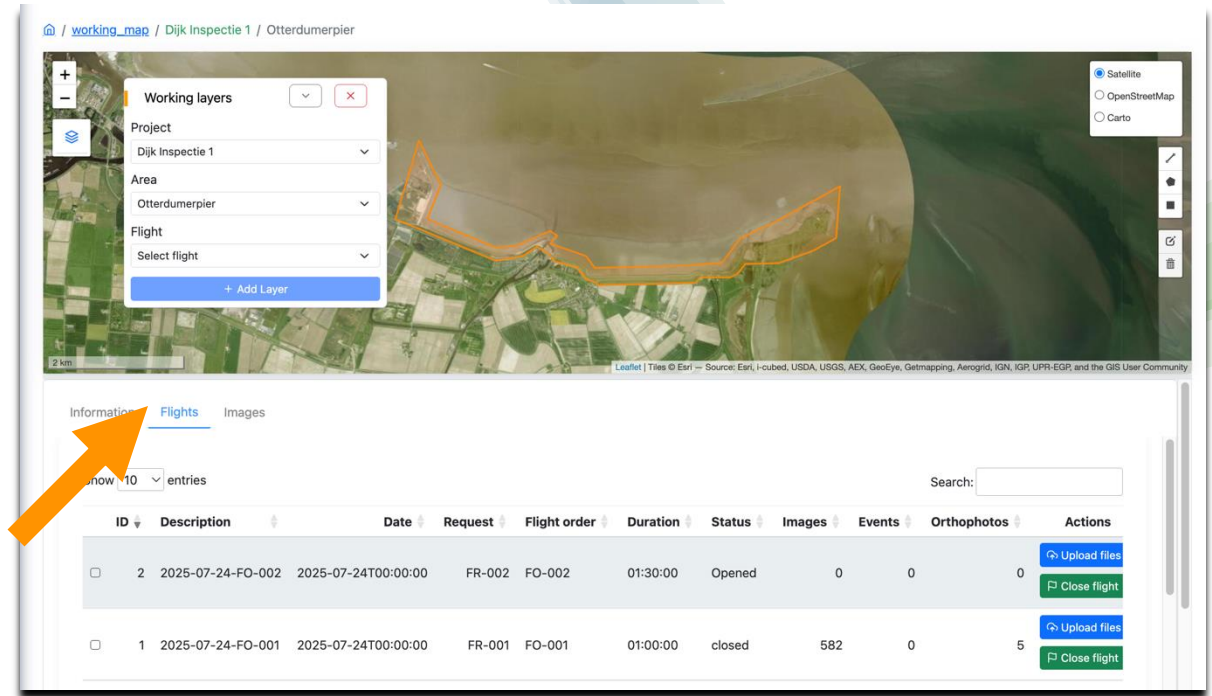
/ working_map / Dijk Inspectie 1 / Otterdumerpier

+
−

Working layers

Project
Dijk Inspectie 1

Area
Otterdumerpier

Flight
Select flight

+ Add Layer

Satellite
OpenStreetMap
Carto

2 km

Leaflet | Tiles © Esri — Source: Esri, i-cubed, USDA, USGS, AEX, GeoEye, Getmapping, Aerogrid, IGN, IGP, UPR-EGP, and the GIS User Community

Information Flights Images

Show 10 entries

Search:

| | ID | Description | Date | Request | Flight order | Duration | Status | Images | Events | Orthophotos | Actions |
|---|---|---|---|---|---|---|---|---|---|---|---|
| | 2 | 2025-07-24-FO-002 | 2025-07-24T00:00:00 | FR-002 | FO-002 | 01:30:00 | Opened | 0 | 0 | 0 | Upload files Close flight |
| | 1 | 2025-07-24-FO-001 | 2025-07-24T00:00:00 | FR-001 | FO-001 | 01:00:00 | closed | 582 | 0 | 5 | Upload files Close flight |